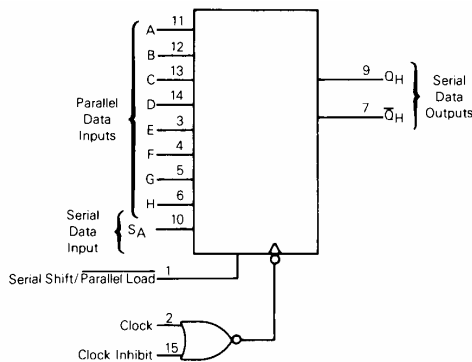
Parallel Data Inputs

A 11
B 12
C 13
D 14
E 3
F 4
G 5
H 6

Serial Data Input

$S_A$ 10

9 $Q_H$
7 $\overline{Q}_H$

Serial Data Outputs

Serial Shift/$\overline{\text{Parallel Load}}$ 1

Clock 2
Clock Inhibit 15